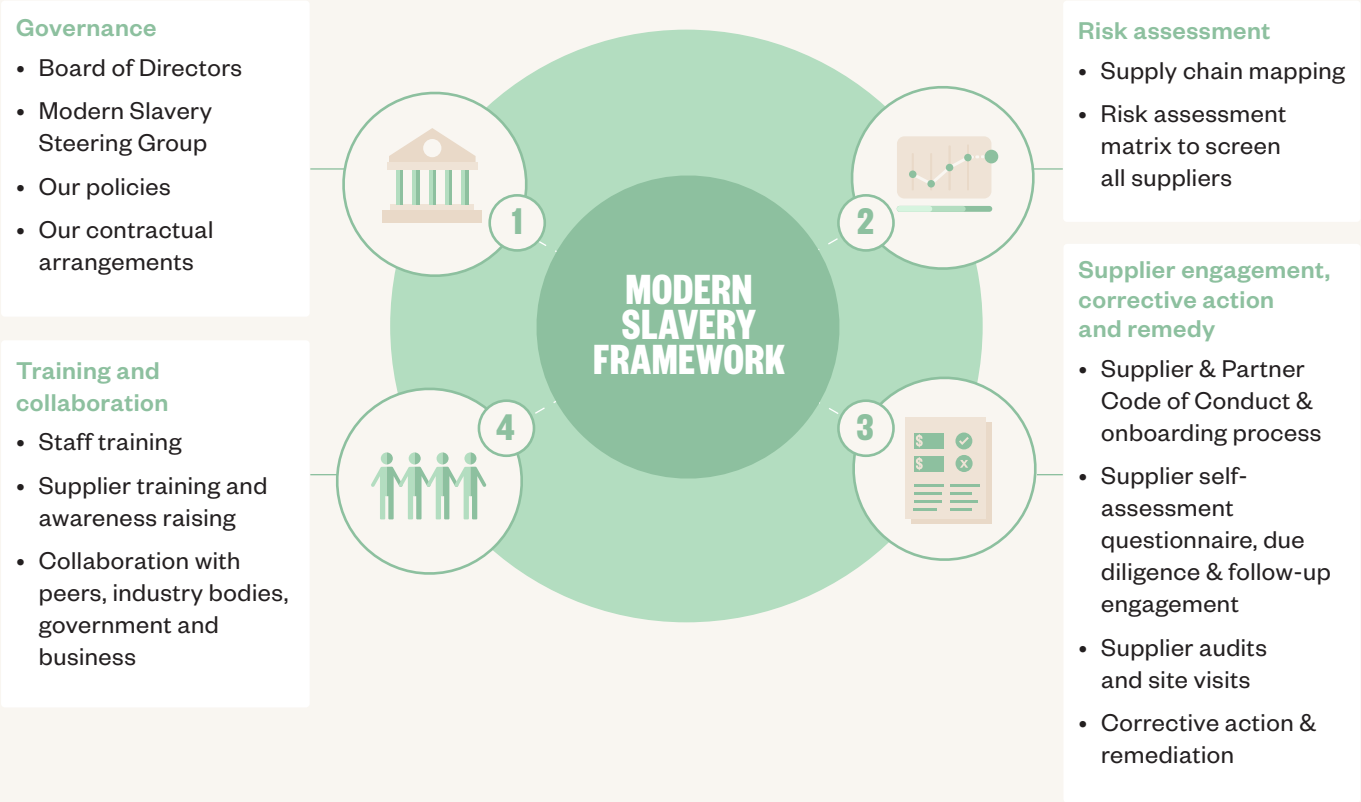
Governance

- Board of Directors
- Modern Slavery Steering Group
- Our policies
- Our contractual arrangements

Risk assessment

- Supply chain mapping
- Risk assessment matrix to screen all suppliers

1

2

MODERN SLAVERY FRAMEWORK

4

3

$

$

Supplier engagement, corrective action and remedy

- Supplier & Partner Code of Conduct & onboarding process
- Supplier self-assessment questionnaire, due diligence & follow-up engagement
- Supplier audits and site visits
- Corrective action & remediation

Training and collaboration

- Staff training
- Supplier training and awareness raising
- Collaboration with peers, industry bodies, government and business